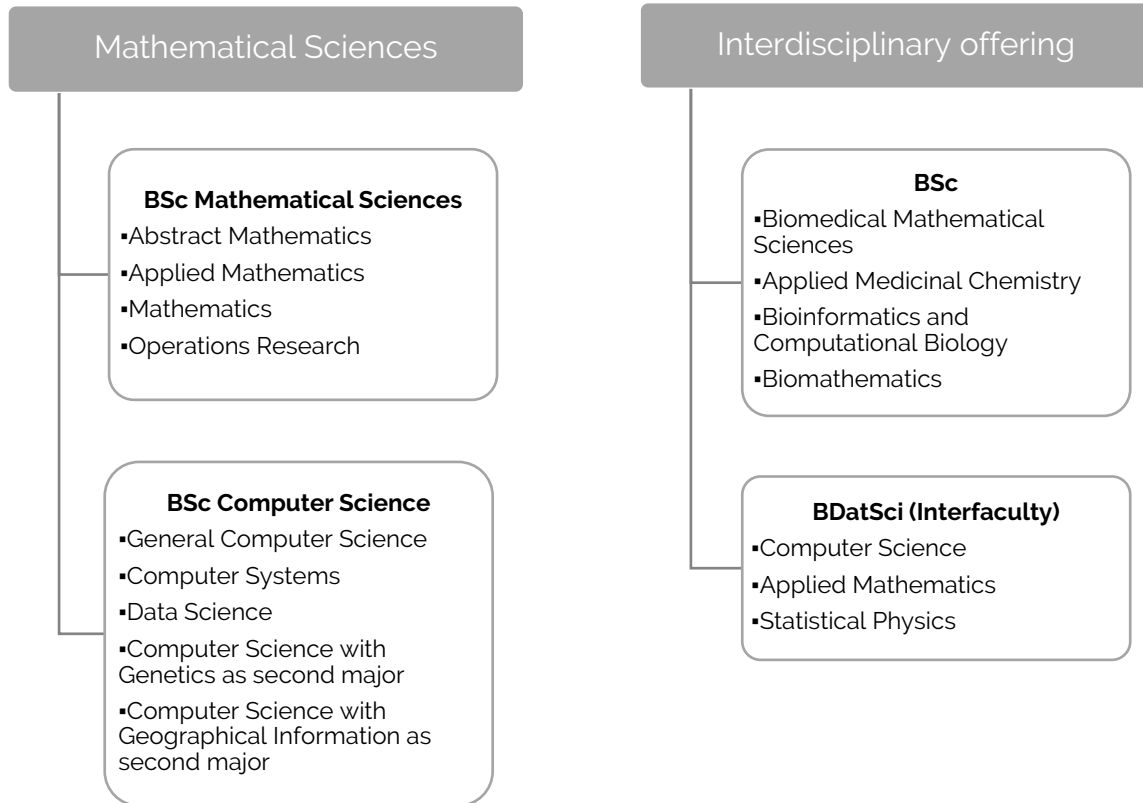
Mathematical Sciences

BSc Mathematical Sciences
▪Abstract Mathematics
▪Applied Mathematics
▪Mathematics
▪Operations Research

BSc Computer Science
▪General Computer Science
▪Computer Systems
▪Data Science
▪Computer Science with Genetics as second major
▪Computer Science with Geographical Information as second major

Interdisciplinary offering

BSc
▪Biomedical Mathematical Sciences
▪Applied Medicinal Chemistry
▪Bioinformatics and Computational Biology
▪Biomathematics

BDatSci (Interfaculty)
▪Computer Science
▪Applied Mathematics
▪Statistical Physics